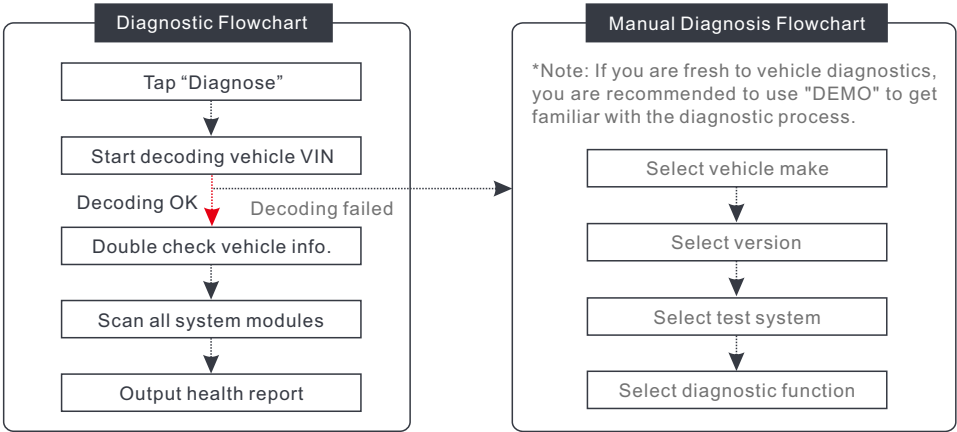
Diagnostic Flowchart

Tap “Diagnose”

Start decoding vehicle VIN

Decoding OK

Decoding failed

Double check vehicle info.

Scan all system modules

Output health report

Manual Diagnosis Flowchart

*Note: If you are fresh to vehicle diagnostics, you are recommended to use "DEMO" to get familiar with the diagnostic process.

Select vehicle make

Select version

Select test system

Select diagnostic function